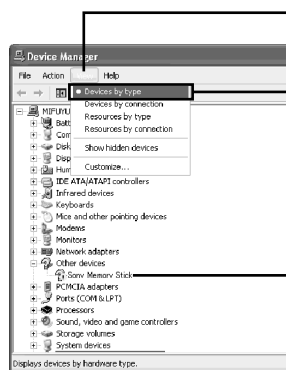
Device Manager

File Action Help

MIFUYU

Batt

Com

Disk

Disp

Hum

IDE ATA/ATAPI controllers

Infrared devices

Keyboards

Mice and other pointing devices

Modems

Monitors

Network adapters

Other devices

Sony Memory Stick

PCMCIA adapters

Ports (COM & LPT)

Processors

Sound, video and game controllers

Storage volumes

System devices

• Devices by type

Devices by connection

Resources by type

Resources by connection

Show hidden devices

Customize...

Displays devices by hardware type.